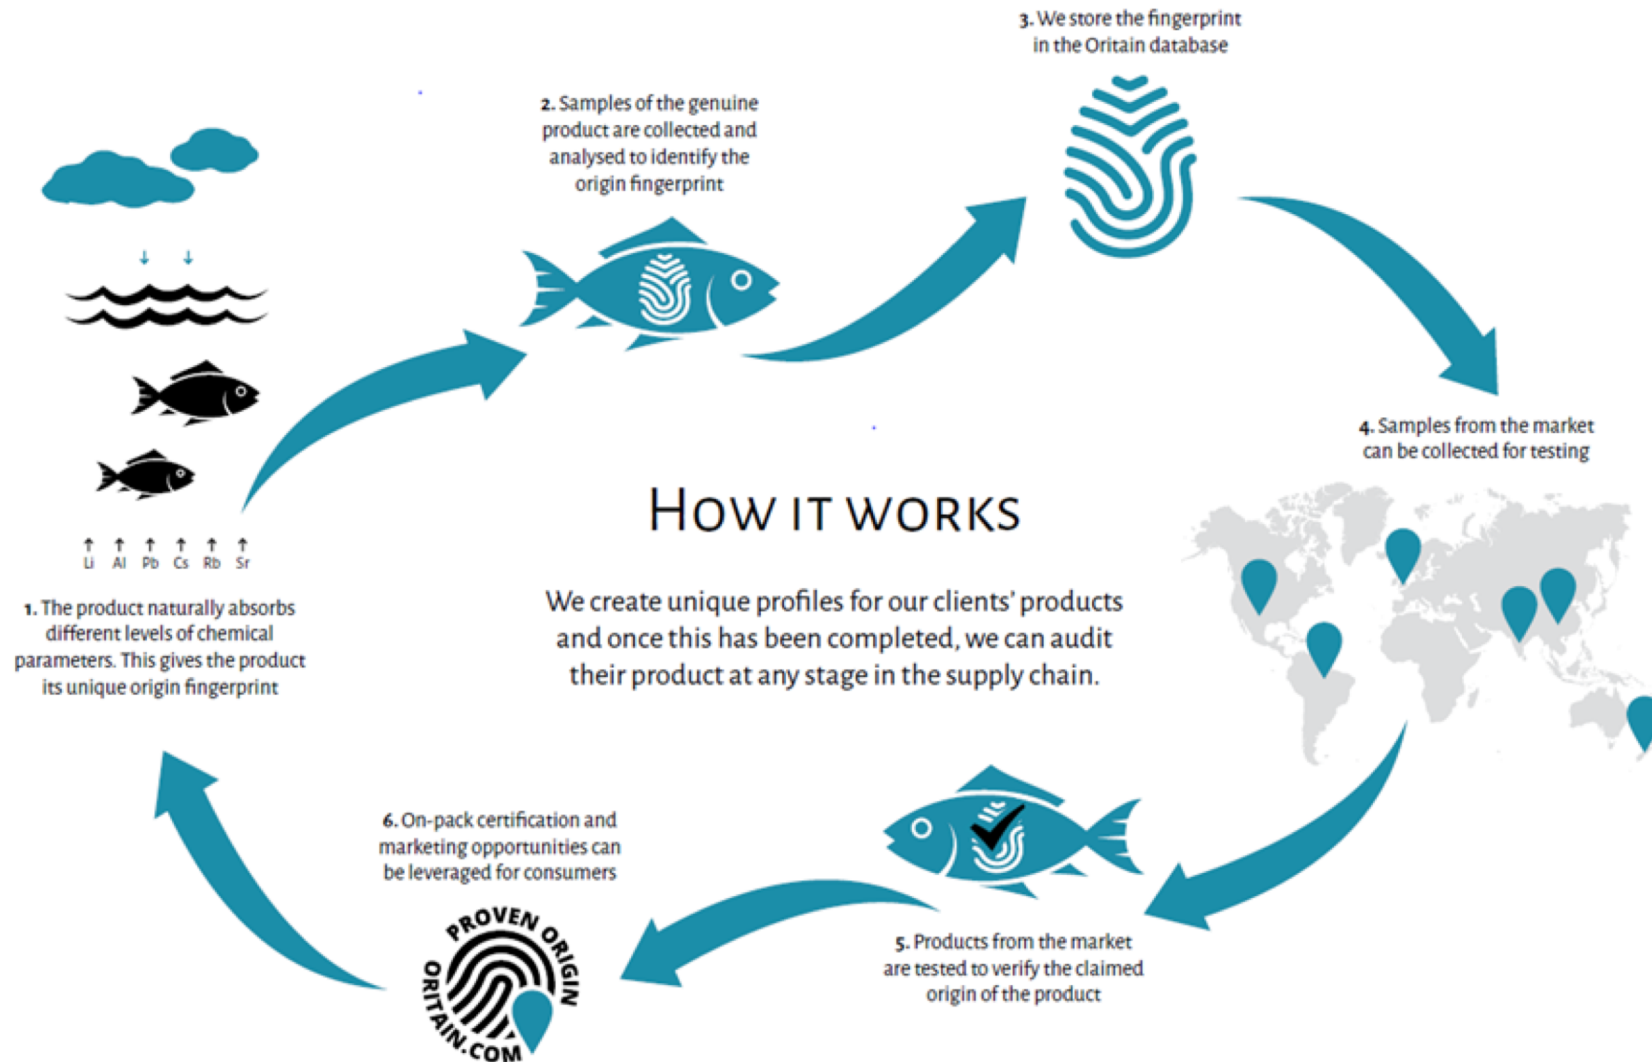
3. We store the fingerprint in the Oritain database

2. Samples of the genuine product are collected and analysed to identify the origin fingerprint

Li Al Pb Cs Rb Sr

1. The product naturally absorbs different levels of chemical parameters. This gives the product its unique origin fingerprint

HOW IT WORKS

We create unique profiles for our clients' products and once this has been completed, we can audit their product at any stage in the supply chain.

4. Samples from the market can be collected for testing

6. On-pack certification and marketing opportunities can be leveraged for consumers

PROVEN ORIGIN
ORITAIN.COM

5. Products from the market are tested to verify the claimed origin of the product